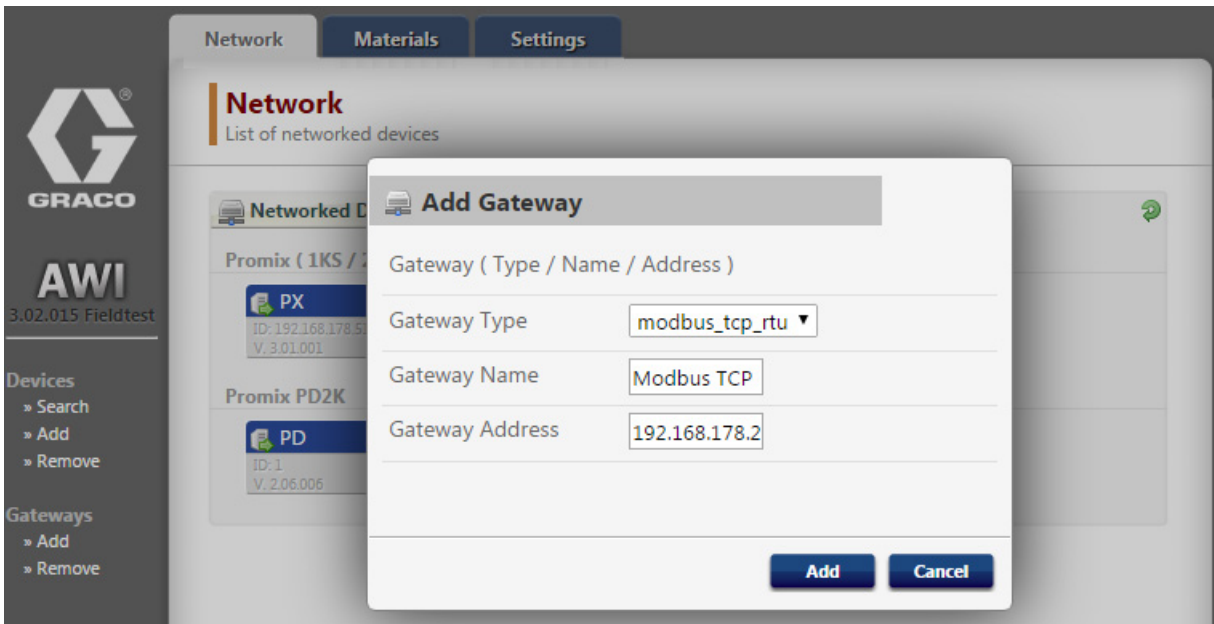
Network Materials Settings

GRACO

AWI
3.02.015 Fieldtest

Devices
» Search
» Add
» Remove

Gateways
» Add
» Remove

Network
List of networked devices

Networked D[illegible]

Promix ( 1KS / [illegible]

PX
ID: 192.168.178.5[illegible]
V. 3.01.001

Promix PD2K

PD
ID: 1
V. 2.06.006

Add Gateway

Gateway ( Type / Name / Address )

Gateway Type modbus_tcp_rtu

Gateway Name Modbus TCP

Gateway Address 192.168.178.2

Add Cancel